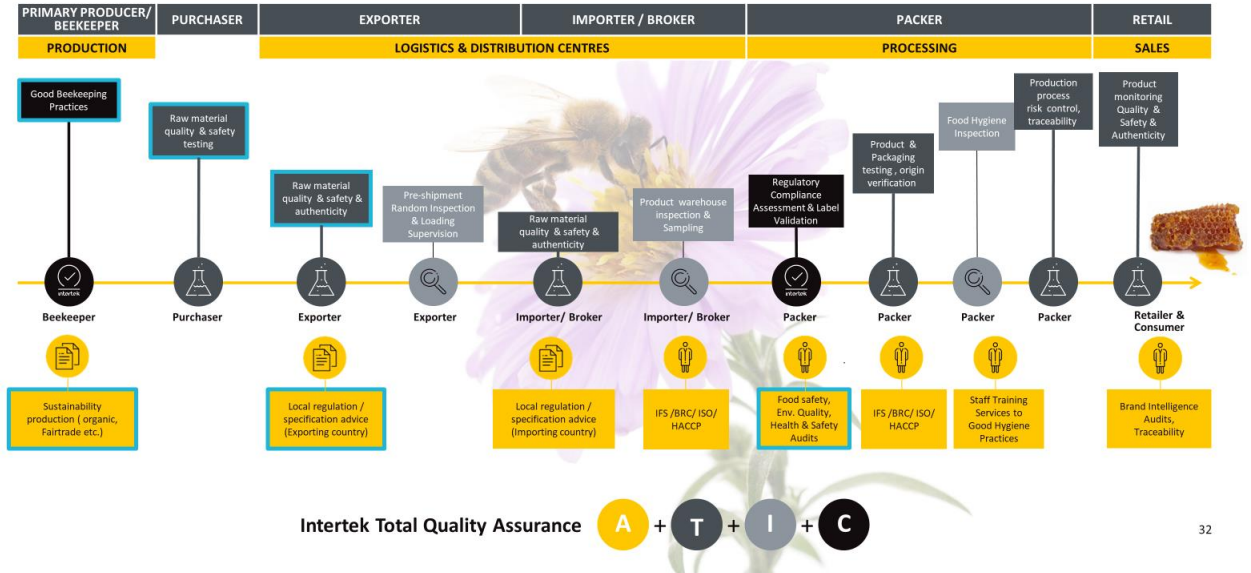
PRIMARY PRODUCER/ BEEKEEPER | PURCHASER | EXPORTER | IMPORTER / BROKER | PACKER | RETAIL

PRODUCTION | LOGISTICS & DISTRIBUTION CENTRES | PROCESSING | SALES

Good Beekeeping Practices

Raw material quality & safety testing

Raw material quality & safety & authenticity

Pre-shipment Random Inspection & Loading Supervision

Raw material quality & safety & authenticity

Product warehouse inspection & Sampling

Regulatory Compliance Assessment & Label Validation

Product & Packaging testing , origin verification

Food Hygiene Inspection

Production process risk control, traceability

Product monitoring Quality & Safety & Authenticity

intertek

Beekeeper

Purchaser

Exporter

Exporter

Importer/ Broker

Importer/ Broker

intertek

Packer

Packer

Packer

Packer

Retailer & Consumer

Sustainability production ( organic, Fairtrade etc.)

Local regulation / specification advice (Exporting country)

Local regulation / specification advice (Importing country)

IFS /BRC/ ISO/ HACCP

Food safety, Env. Quality, Health & Safety Audits

IFS /BRC/ ISO/ HACCP

Staff Training Services to Good Hygiene Practices

Brand Intelligence Audits, Traceability

Intertek Total Quality Assurance A + T + I + C

32